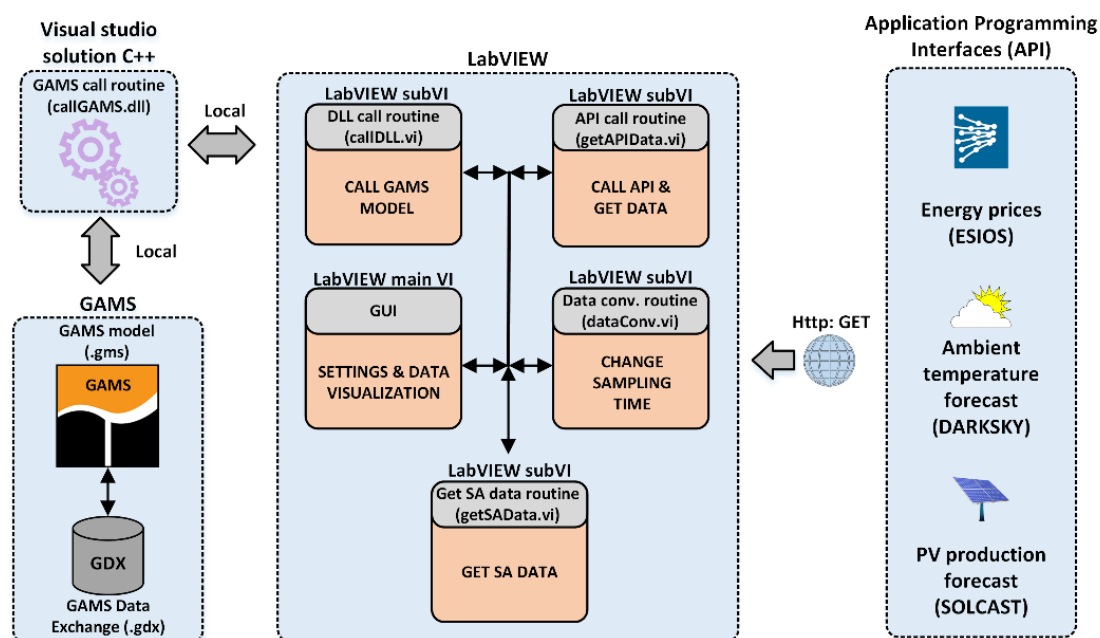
Visual studio solution C++

GAMS call routine (callGAMS.dll)

Local

Local

GAMS

GAMS model (.gms)

GAMS

GDX

GAMS Data Exchange (.gdx)

LabVIEW

LabVIEW subVI

DLL call routine (callDLL.vi)

CALL GAMS MODEL

LabVIEW subVI

API call routine (getAPIData.vi)

CALL API & GET DATA

LabVIEW main VI

GUI

SETTINGS & DATA VISUALIZATION

LabVIEW subVI

Data conv. routine (dataConv.vi)

CHANGE SAMPLING TIME

LabVIEW subVI

Get SA data routine (getSAData.vi)

GET SA DATA

Http: GET

Application Programming Interfaces (API)

Energy prices (ESIOS)

Ambient temperature forecast (DARKSKY)

PV production forecast (SOLCAST)